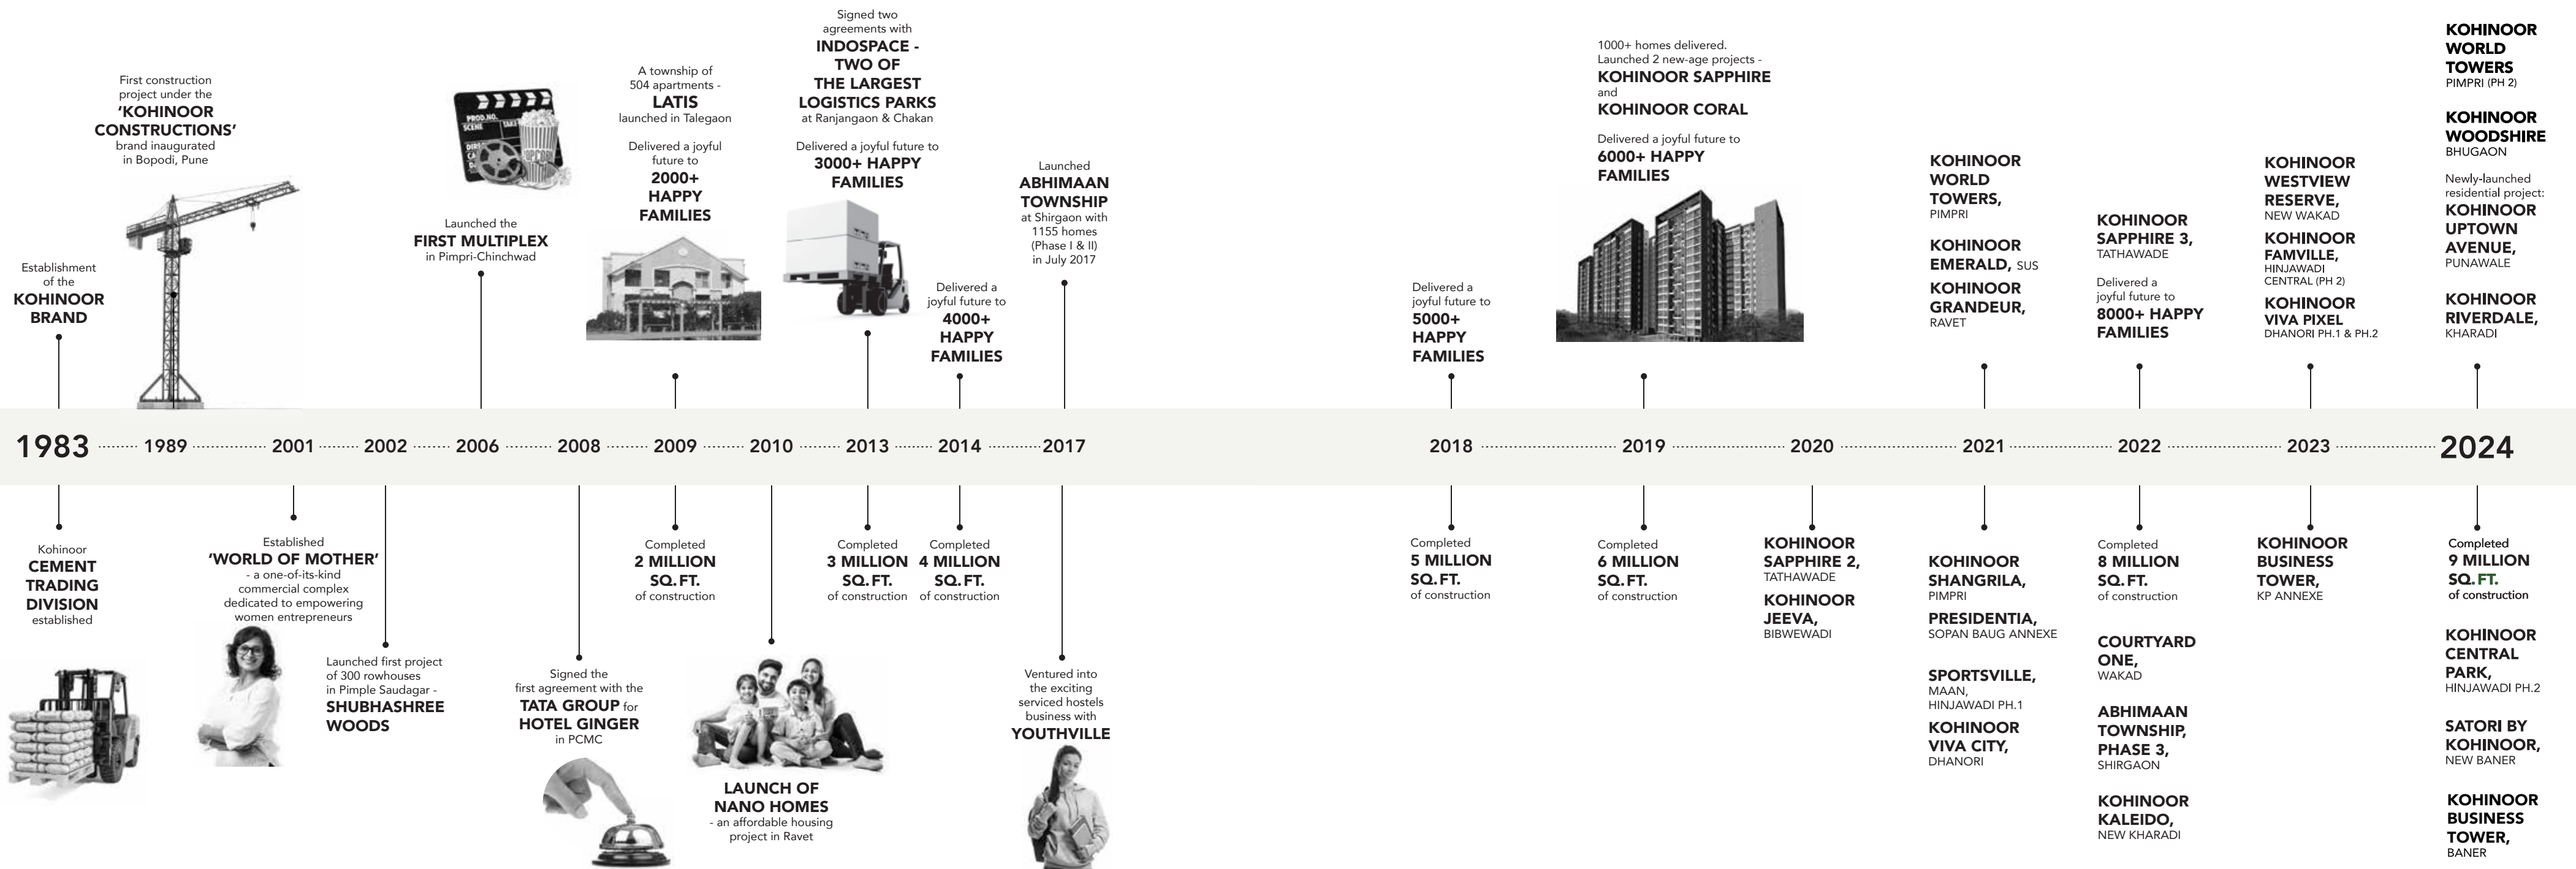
Establishment of the KOHINOOR BRAND

First construction project under the 'KOHINOOR CONSTRUCTIONS' brand inaugurated in Bopodi, Pune

Launched the FIRST MULTIPLEX in Pimpri-Chinchwad

A township of 504 apartments - LATIS launched in Talegaon

Delivered a joyful future to 2000+ HAPPY FAMILIES

Signed two agreements with INDOSPACE - TWO OF THE LARGEST LOGISTICS PARKS at Ranjangaon & Chakan

Delivered a joyful future to 3000+ HAPPY FAMILIES

Delivered a joyful future to 4000+ HAPPY FAMILIES

Launched ABHIMAAN TOWNSHIP at Shirgaon with 1155 homes (Phase I & II) in July 2017

Delivered a joyful future to 5000+ HAPPY FAMILIES

1000+ homes delivered. Launched 2 new-age projects - KOHINOOR SAPPHIRE and KOHINOOR CORAL

Delivered a joyful future to 6000+ HAPPY FAMILIES

KOHINOOR WORLD TOWERS, PIMPRI

KOHINOOR EMERALD, SUS

KOHINOOR GRANDEUR, RAVET

KOHINOOR SAPPHIRE 3, TATHAWADE

Delivered a joyful future to 8000+ HAPPY FAMILIES

KOHINOOR WESTVIEW RESERVE, NEW WAKAD

KOHINOOR FAMVILLE, HINJAWADI CENTRAL (PH 2)

KOHINOOR VIVA PIXEL DHANORI PH.1 & PH.2

KOHINOOR WORLD TOWERS PIMPRI (PH 2)

KOHINOOR WOODSHIRE BHUGAON

Newly-launched residential project: KOHINOOR UPTOWN AVENUE, PUNAWALE

KOHINOOR RIVERDALE, KHARADI

1983 1989 2001 2002 2006 2008 2009 2010 2013 2014 2017 2018 2019 2020 2021 2022 2023 2024

Kohinoor CEMENT TRADING DIVISION established

Established 'WORLD OF MOTHER' - a one-of-its-kind commercial complex dedicated to empowering women entrepreneurs

Launched first project of 300 rowhouses in Pimple Saudagar - SHUBHASHREE WOODS

Signed the first agreement with the TATA GROUP for HOTEL GINGER in PCMC

Completed 2 MILLION SQ. FT. of construction

LAUNCH OF NANO HOMES - an affordable housing project in Ravet

Completed 3 MILLION SQ. FT. of construction

Completed 4 MILLION SQ. FT. of construction

Ventured into the exciting serviced hostels business with YOUTHVILLE

Completed 5 MILLION SQ. FT. of construction

Completed 6 MILLION SQ. FT. of construction

KOHINOOR SAPPHIRE 2, TATHAWADE

KOHINOOR JEEVA, BIBWEWADI

KOHINOOR SHANGRILA, PIMPRI

PRESIDENTIA, SOPAN BAUG ANNEXE

SPORTSVILLE, MAAN, HINJAWADI PH.1

KOHINOOR VIVA CITY, DHANORI

Completed 8 MILLION SQ. FT. of construction

COURTYARD ONE, WAKAD

ABHIMAAN TOWNSHIP, PHASE 3, SHIRGAON

KOHINOOR KALEIDO, NEW KHARADI

KOHINOOR BUSINESS TOWER, KP ANNEXE

Completed 9 MILLION SQ. FT. of construction

KOHINOOR CENTRAL PARK, HINJAWADI PH.2

SATORI BY KOHINOOR, NEW BANER

KOHINOOR BUSINESS TOWER, BANER